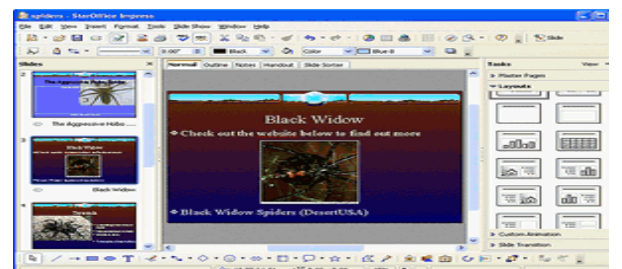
spiders - StarOffice Impress
File Edit View Insert Format Tools Slide Show Window Help
Slide
0.00" Black Color Blue 8
Slides
Normal Outline Notes Handout Slide Sorter
Tasks View
Master Pages
Layouts
The Aggressive Hobo Spider
The Aggressive Hobo
Black Widow
Black Widow
Tarantula
Black Widow
Check out the website below to find out more
Black Widow Spiders (DesertUSA)
Custom Animation
Slide Transition